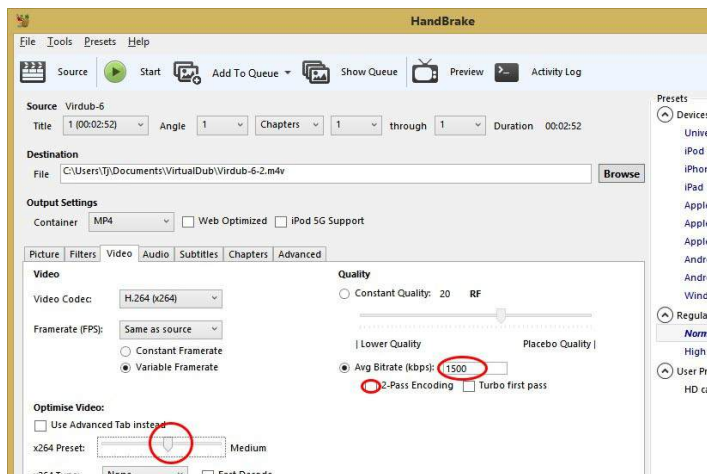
HandBrake

File Tools Presets Help

Source Start Add To Queue Show Queue Preview Activity Log

Source Virdub-6

Title 1 (00:02:52) Angle 1 Chapters 1 through 1 Duration 00:02:52

Destination

File C:\Users\Tj\Documents\VirtualDub\Virdub-6-2.m4v Browse

Output Settings

Container MP4 Web Optimized iPod 5G Support

Picture Filters Video Audio Subtitles Chapters Advanced

Video

Video Codec: H.264 (x264)

Framerate (FPS): Same as source

Constant Framerate

Variable Framerate

Quality

Constant Quality: 20 RF

| Lower Quality Placebo Quality |

Avg Bitrate (kbps): 1500

2-Pass Encoding Turbo first pass

Optimise Video:

Use Advanced Tab instead

x264 Preset: Medium

x264 Tune: None Fast Decode

Presets

Devices

Unive

iPod

iPhon

iPad

Apple

Apple

Apple

Andr

Andr

Wind

Regula

Norm

High

User Pr

HD ca